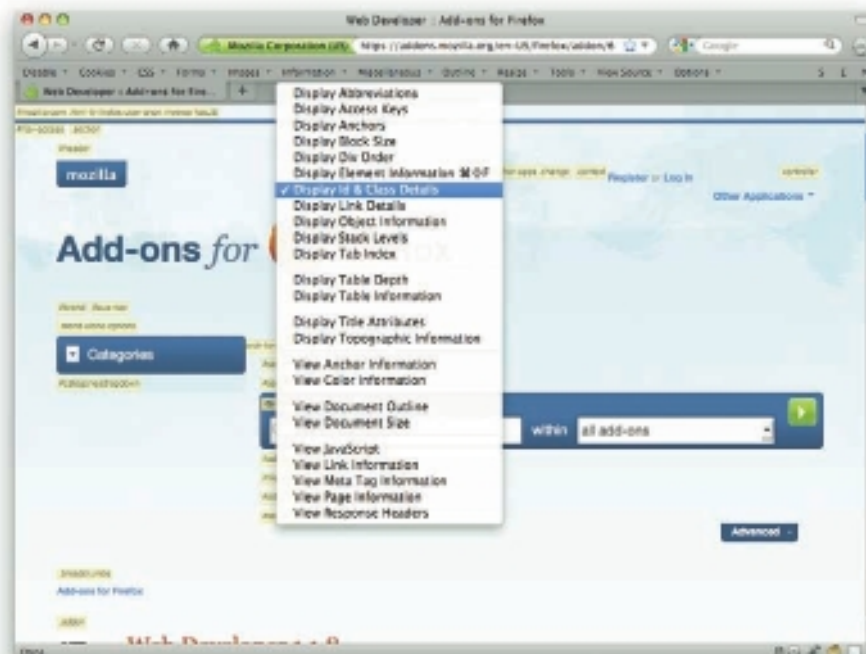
Web Developer :: Add-ons for Firefox

Mozilla Corporation (US) https://addons.mozilla.org/en-US/firefox/addon/6

Google

Disable Cookies CSS Forms Images Information Miscellaneous Outline Resize Tools View Source Options

Web Developer :: Add-ons for Fire... +

Display Abbreviations
Display Access Keys
Display Anchors
Display Block Size
Display Div Order
Display Element Information ⌘⇧F
✓ Display Id & Class Details
Display Link Details
Display Object Information
Display Stack Levels
Display Tab Index
Display Table Depth
Display Table Information
Display Title Attributes
Display Topographic Information
View Anchor Information
View Color Information
View Document Outline
View Document Size
View JavaScript
View Link Information
View Meta Tag Information
View Page Information
View Response Headers

mozilla

Register or Log in

Other Applications

Add-ons for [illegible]

Categories

within all add-ons

Advanced

Add-ons for Firefox

Web Developer 1.9